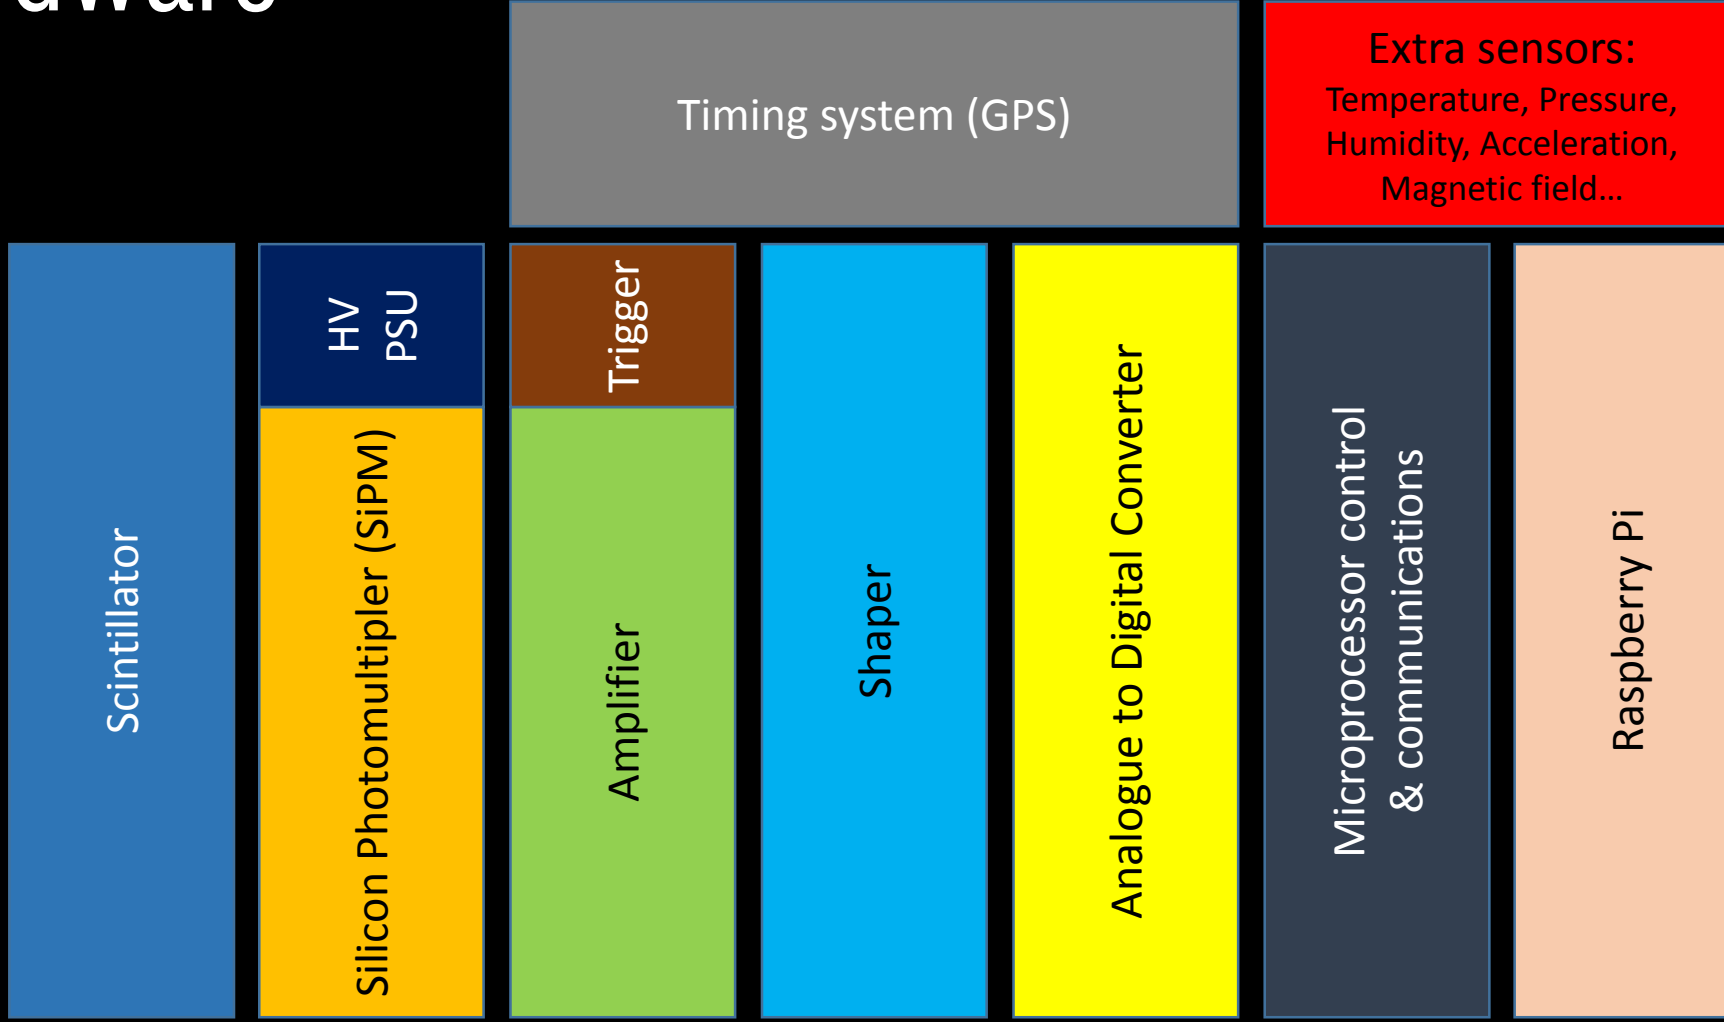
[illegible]dware

Timing system (GPS)

Extra sensors:
Temperature, Pressure, Humidity, Acceleration, Magnetic field…

Scintillator

HV PSU

Silicon Photomultipler (SiPM)

Trigger

Amplifier

Shaper

Analogue to Digital Converter

Microprocessor control & communications

Raspberry Pi